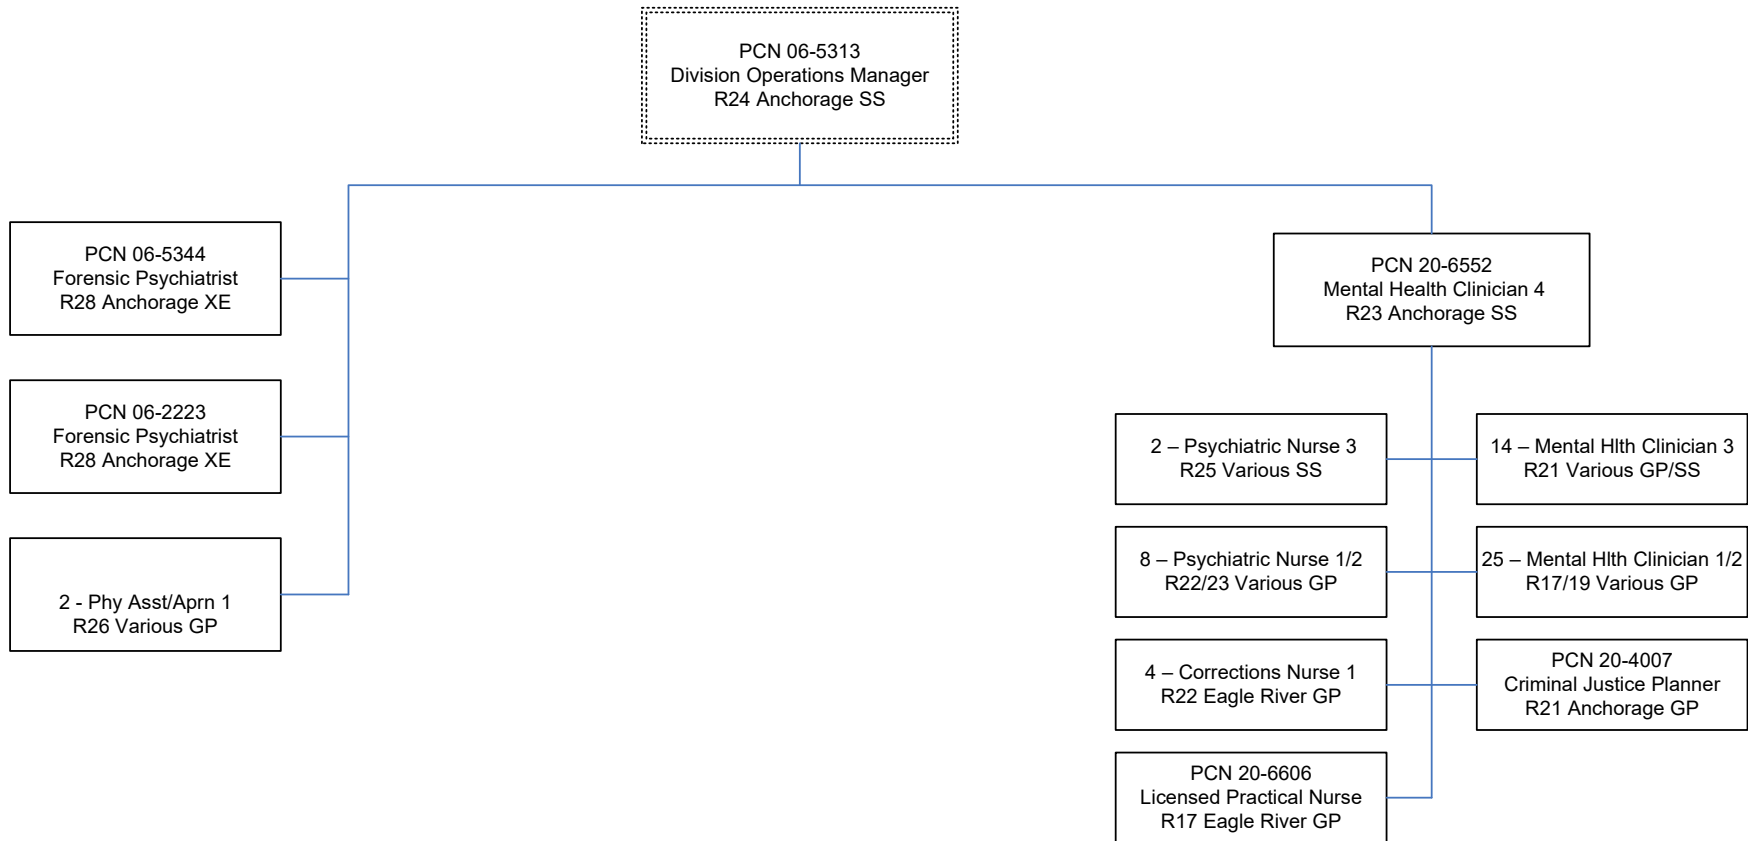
PCN 06-5313
Division Operations Manager
R24 Anchorage SS

PCN 06-5344
Forensic Psychiatrist
R28 Anchorage XE

PCN 06-2223
Forensic Psychiatrist
R28 Anchorage XE

2 - Phy Asst/Aprn 1
R26 Various GP

PCN 20-6552
Mental Health Clinician 4
R23 Anchorage SS

2 – Psychiatric Nurse 3
R25 Various SS

14 – Mental Hlth Clinician 3
R21 Various GP/SS

8 – Psychiatric Nurse 1/2
R22/23 Various GP

25 – Mental Hlth Clinician 1/2
R17/19 Various GP

4 – Corrections Nurse 1
R22 Eagle River GP

PCN 20-4007
Criminal Justice Planner
R21 Anchorage GP

PCN 20-6606
Licensed Practical Nurse
R17 Eagle River GP